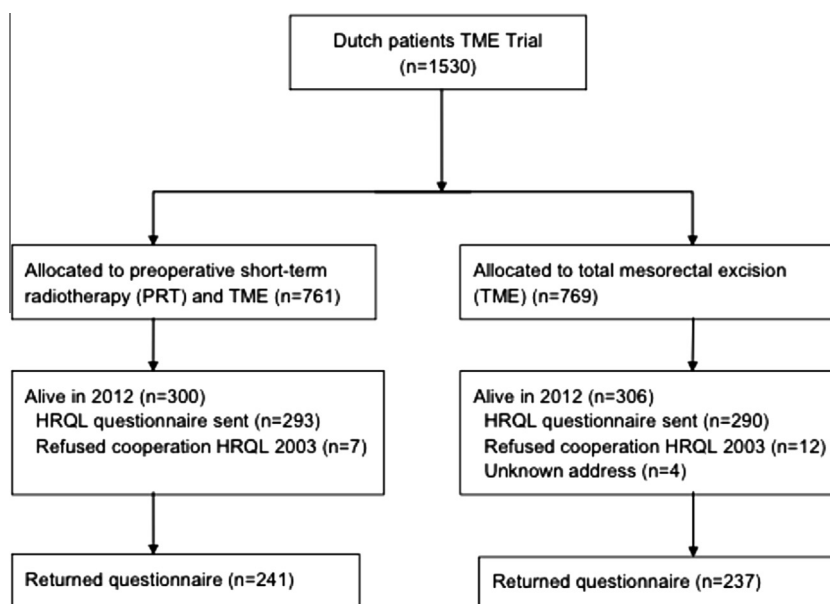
Dutch patients TME Trial
(n=1530)

Allocated to preoperative short-term radiotherapy (PRT) and TME (n=761)

Allocated to total mesorectal excision (TME) (n=769)

Alive in 2012 (n=300)
HRQL questionnaire sent (n=293)
Refused cooperation HRQL 2003 (n=7)

Alive in 2012 (n=306)
HRQL questionnaire sent (n=290)
Refused cooperation HRQL 2003 (n=12)
Unknown address (n=4)

Returned questionnaire (n=241)

Returned questionnaire (n=237)